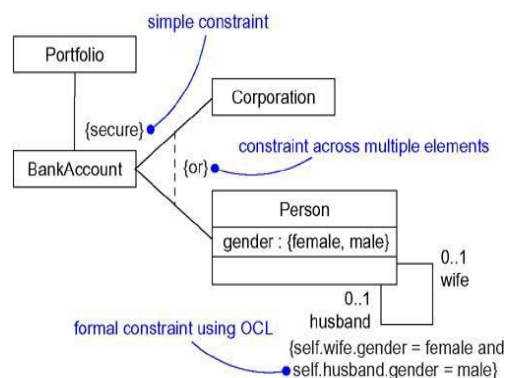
simple constraint

Portfolio

{secure}

Corporation

BankAccount

{or}

constraint across multiple elements

Person

gender : {female, male}

0..1
wife

0..1
husband

formal constraint using OCL

{self.wife.gender = female and self.husband.gender = male}